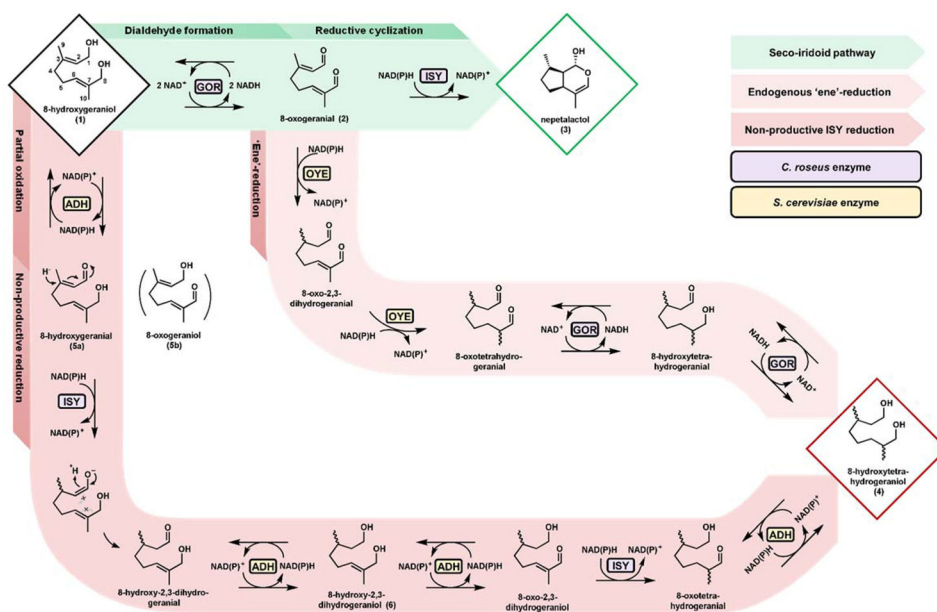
Dialdehyde formation

Reductive cyclization

Seco-iridoid pathway

Endogenous 'ene'-reduction

Non-productive ISY reduction

C. roseus enzyme

S. cerevisiae enzyme

OH
OH
9
3
2
1
4
5
6
7
8
10

8-hydroxygeraniol (1)

2 NAD$^+$

GOR

2 NADH

8-oxogeranial (2)

NAD(P)H

ISY

NAD(P)$^+$

OH

nepetalactol (3)

Partial oxidation

NAD(P)$^+$

ADH

NAD(P)H

'Ene'-reduction

NAD(P)H

OYE

NAD(P)$^+$

8-oxo-2,3-dihydrogeranial

NAD(P)H

OYE

NAD(P)$^+$

8-oxotetrahydrogeranial

NAD$^+$

GOR

NADH

8-hydroxytetrahydrogeranial

NADH

GOR

NAD$^+$

Non-productive reduction

H$^-$

OH

8-hydroxygeranial (5a)

OH

8-oxogeraniol (5b)

NAD(P)H

ISY

NAD(P)$^+$

H$^+$

O$^-$

OH

8-hydroxytetrahydrogeraniol (4)

8-hydroxy-2,3-dihydrogeranial

NAD(P)$^+$

ADH

NAD(P)H

8-hydroxy-2,3-dihydrogeraniol (6)

NAD(P)$^+$

ADH

NAD(P)H

8-oxo-2,3-dihydrogeraniol

NAD(P)H

ISY

NAD(P)$^+$

8-oxotetrahydrogeranial

NAD(P)H

ADH

NAD(P)$^+$